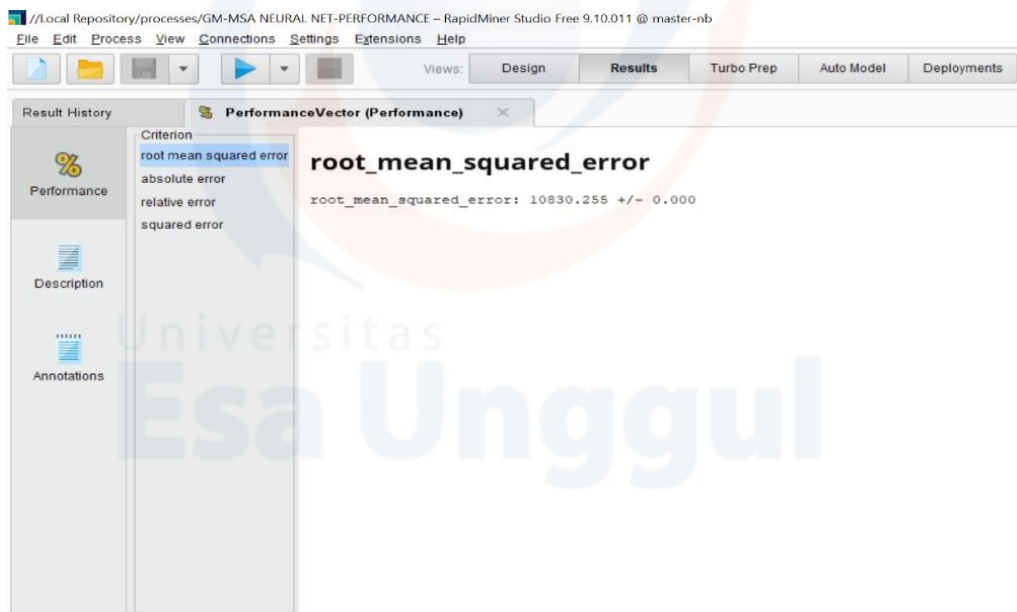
//Local Repository/processes/GM-MSA NEURAL NET-PERFORMANCE – RapidMiner Studio Free 9.10.011 @ master-nb

File Edit Process View Connections Settings Extensions Help

Views: Design Results Turbo Prep Auto Model Deployments

Result History PerformanceVector (Performance)

Performance

Description

Annotations

Criterion
root mean squared error
absolute error
relative error
squared error

root_mean_squared_error

root_mean_squared_error: 10830.255 +/- 0.000

Universitas
Esa Unggul